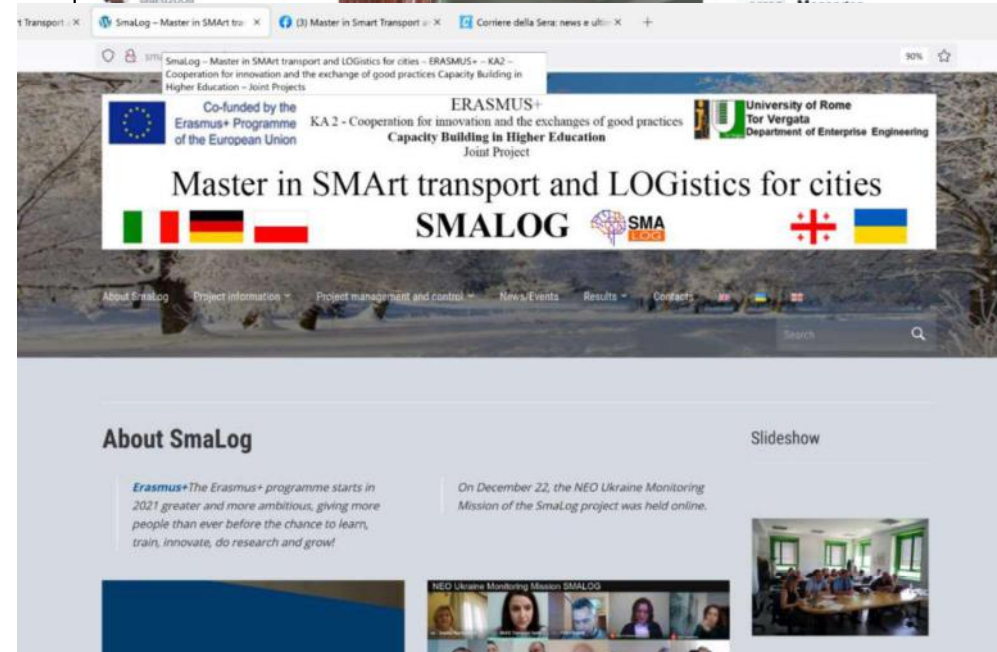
t Transport × SmaLog – Master in SMArt tra × (3) Master in Smart Transport × Corriere della Sera: news e ulti ×

SmaLog – Master in SMArt transport and LOGistics for cities – ERASMUS+ – KA2 – Cooperation for innovation and the exchange of good practices Capacity Building in Higher Education – Joint Projects

90%

Co-funded by the Erasmus+ Programme of the European Union

ERASMUS+
KA 2 - Cooperation for innovation and the exchanges of good practices
Capacity Building in Higher Education
Joint Project

University of Rome Tor Vergata Department of Enterprise Engineering

Master in SMArt transport and LOGistics for cities

SMALOG SMA LOG

About SmaLog Project information Project management and control News/Events Results Contacts

Search

About SmaLog

Erasmus+The Erasmus+ programme starts in 2021 greater and more ambitious, giving more people than ever before the chance to learn, train, innovate, do research and grow!

On December 22, the NEO Ukraine Monitoring Mission of the SmaLog project was held online.

Slideshow

NEO Ukraine Monitoring Mission SMALOG